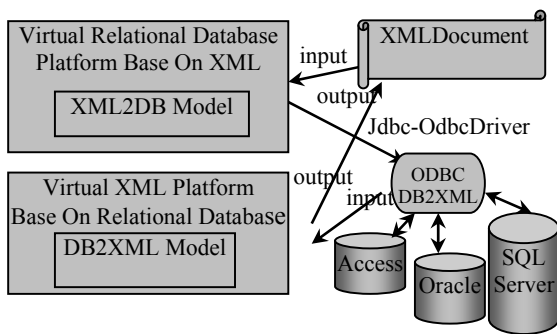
Virtual Relational Database Platform Base On XML

XML2DB Model

XMLDocument

input

output

Jdbc-OdbcDriver

Virtual XML Platform Base On Relational Database

DB2XML Model

output

input

ODBC DB2XML

Access

Oracle

SQL Server